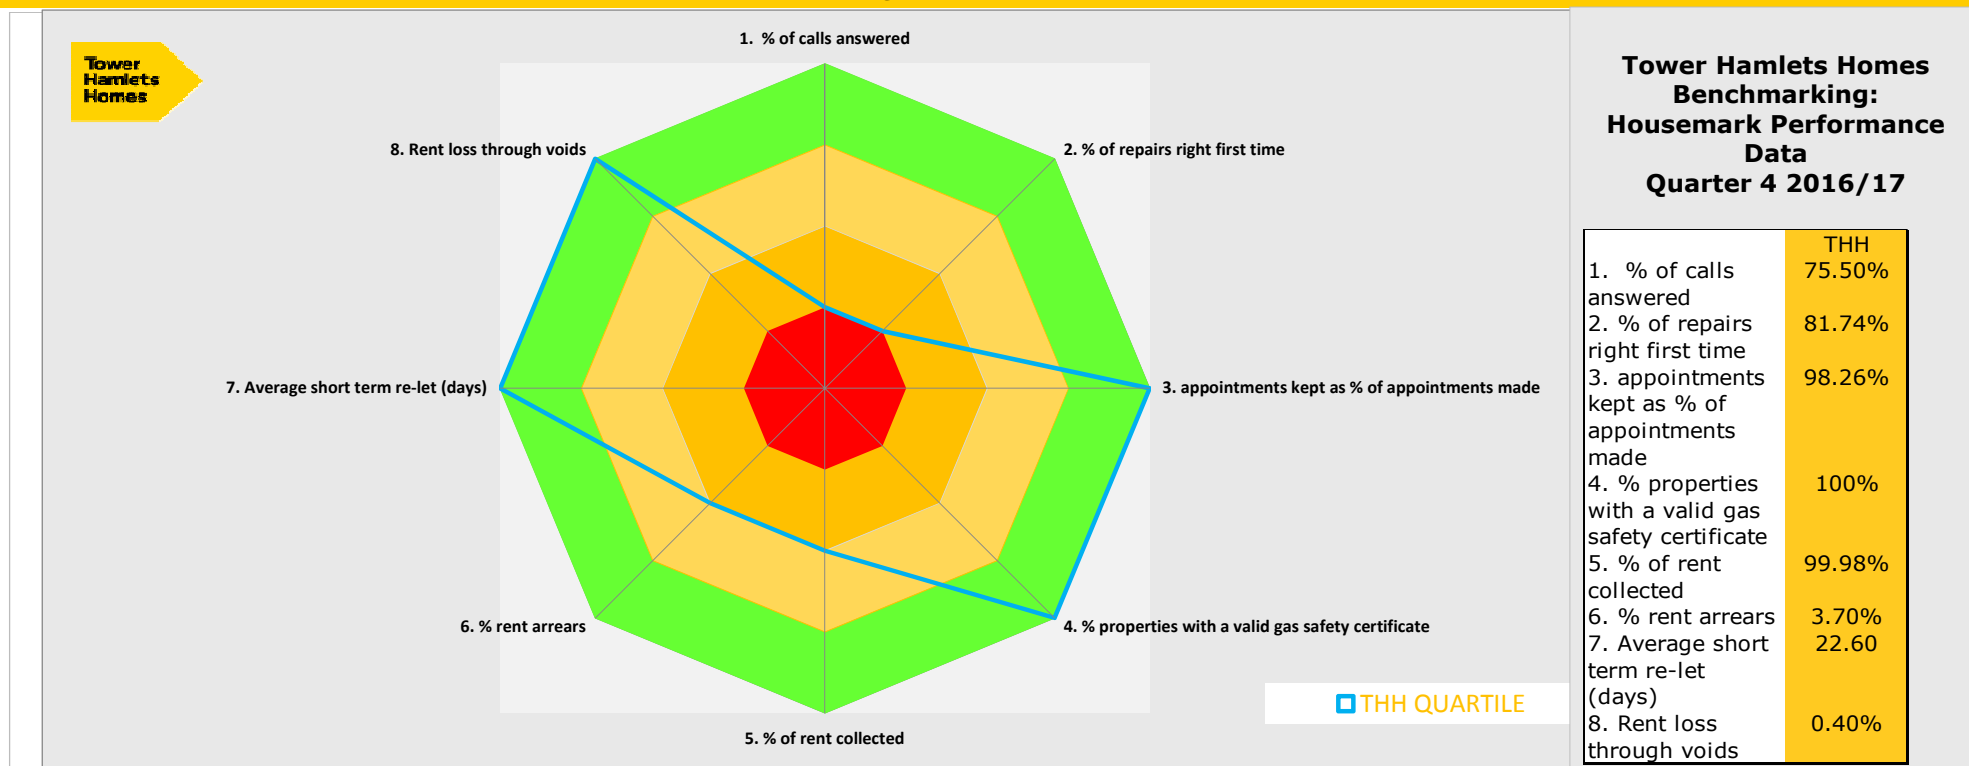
Tower Hamlets Homes

1. % of calls answered

2. % of repairs right first time

3. appointments kept as % of appointments made

4. % properties with a valid gas safety certificate

5. % of rent collected

6. % rent arrears

7. Average short term re-let (days)

8. Rent loss through voids

THH QUARTILE

Tower Hamlets Homes Benchmarking: Housemark Performance Data Quarter 4 2016/17

| | THH |
|---|---|
| 1. % of calls answered | 75.50% |
| 2. % of repairs right first time | 81.74% |
| 3. appointments kept as % of appointments made | 98.26% |
| 4. % properties with a valid gas safety certificate | 100% |
| 5. % of rent collected | 99.98% |
| 6. % rent arrears | 3.70% |
| 7. Average short term re-let (days) | 22.60 |
| 8. Rent loss through voids | 0.40% |